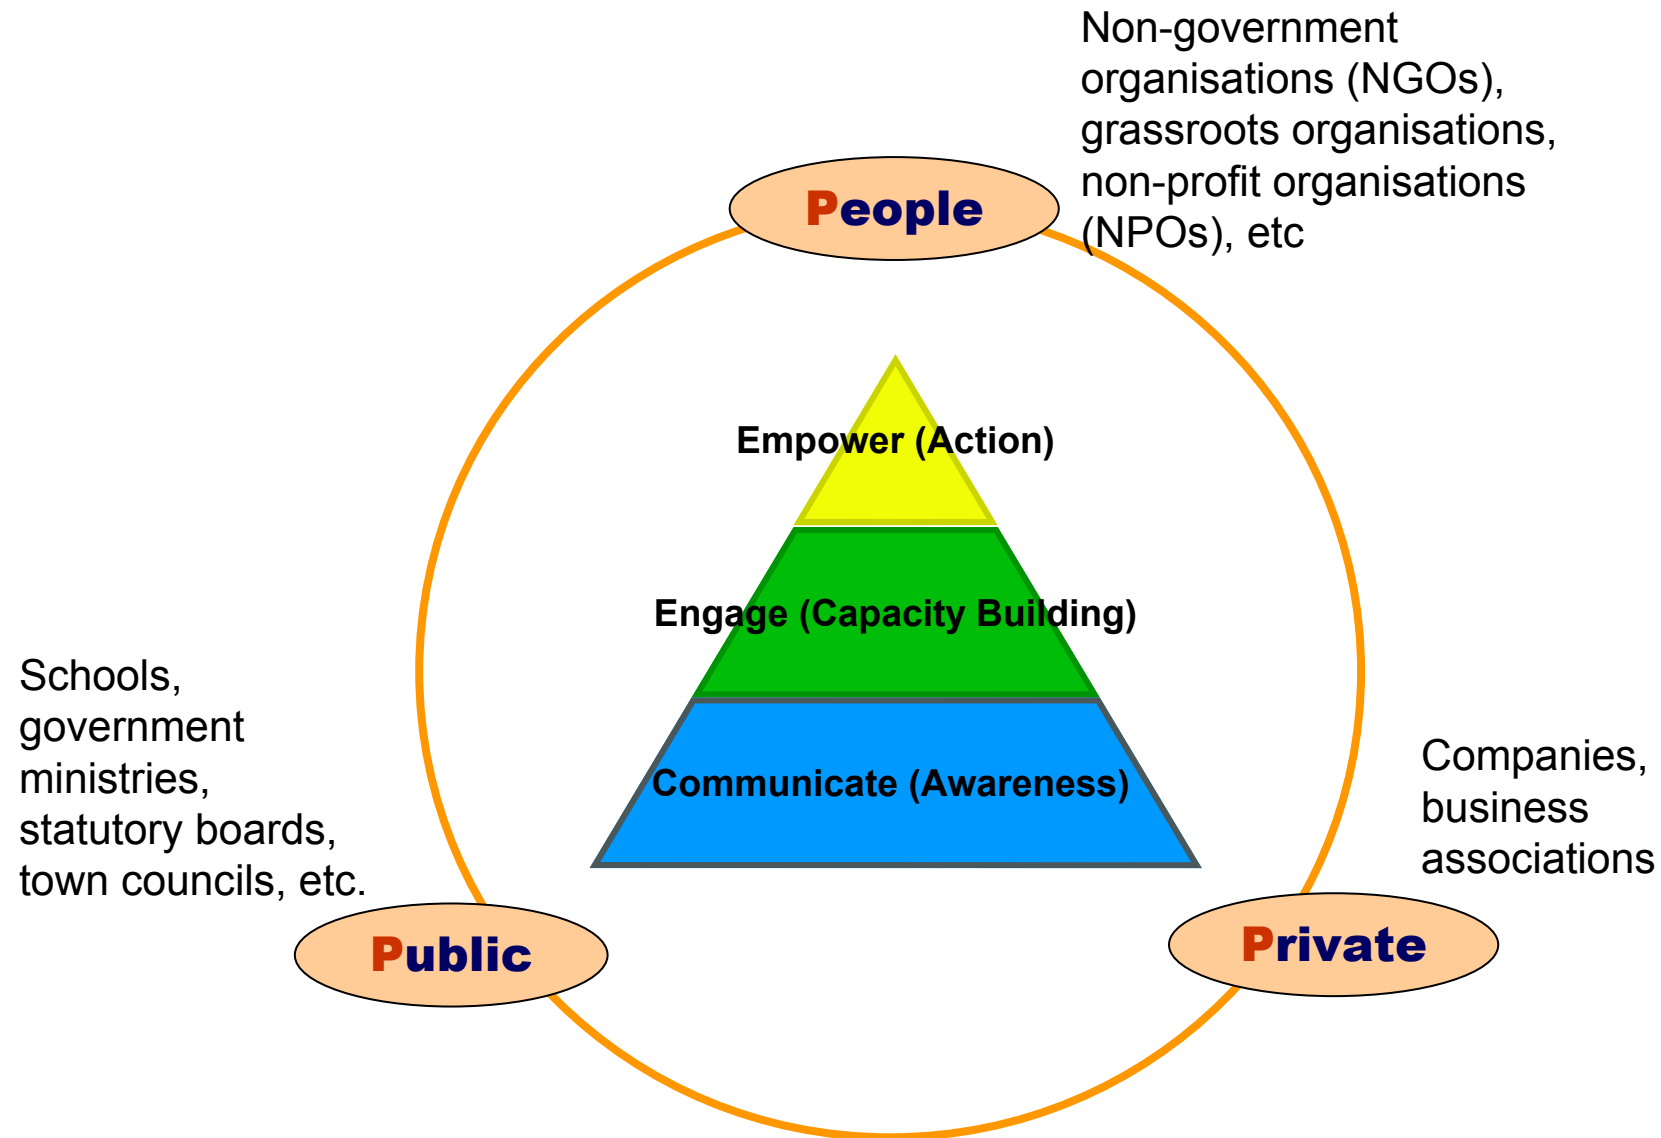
Non-government organisations (NGOs), grassroots organisations, non-profit organisations (NPOs), etc

People

Empower (Action)

Engage (Capacity Building)

Communicate (Awareness)

Schools, government ministries, statutory boards, town councils, etc.

Companies, business associations

Public

Private